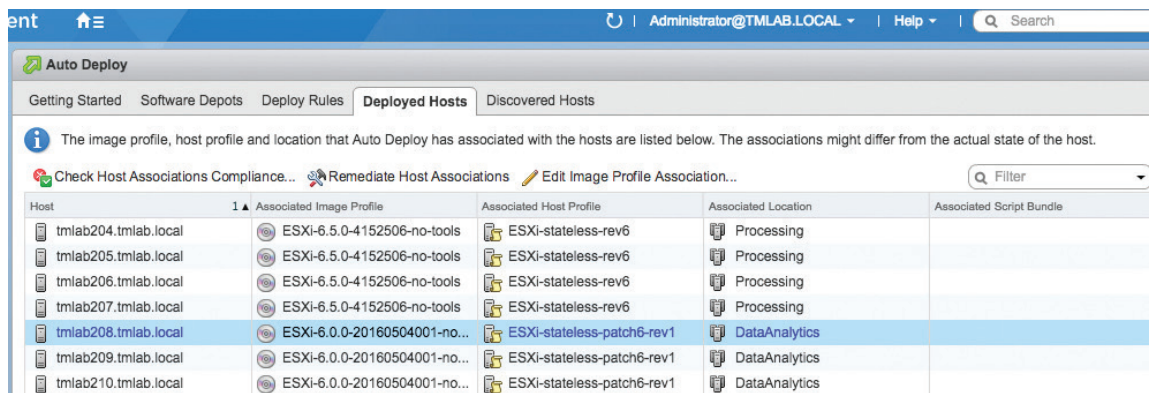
ent

Administrator@TMLAB.LOCAL ▾ | Help ▾ | Search

Auto Deploy

Getting Started Software Depots Deploy Rules Deployed Hosts Discovered Hosts

The image profile, host profile and location that Auto Deploy has associated with the hosts are listed below. The associations might differ from the actual state of the host.

Check Host Associations Compliance... Remediate Host Associations Edit Image Profile Association...

Filter

| Host 1 ▲ | Associated Image Profile | Associated Host Profile | Associated Location | Associated Script Bundle |
|---|---|---|---|---|
| tmlab204.tmlab.local | ESXi-6.5.0-4152506-no-tools | ESXi-stateless-rev6 | Processing | |
| tmlab205.tmlab.local | ESXi-6.5.0-4152506-no-tools | ESXi-stateless-rev6 | Processing | |
| tmlab206.tmlab.local | ESXi-6.5.0-4152506-no-tools | ESXi-stateless-rev6 | Processing | |
| tmlab207.tmlab.local | ESXi-6.5.0-4152506-no-tools | ESXi-stateless-rev6 | Processing | |
| tmlab208.tmlab.local | ESXi-6.0.0-20160504001-no... | ESXi-stateless-patch6-rev1 | DataAnalytics | |
| tmlab209.tmlab.local | ESXi-6.0.0-20160504001-no... | ESXi-stateless-patch6-rev1 | DataAnalytics | |
| tmlab210.tmlab.local | ESXi-6.0.0-20160504001-no... | ESXi-stateless-patch6-rev1 | DataAnalytics | |